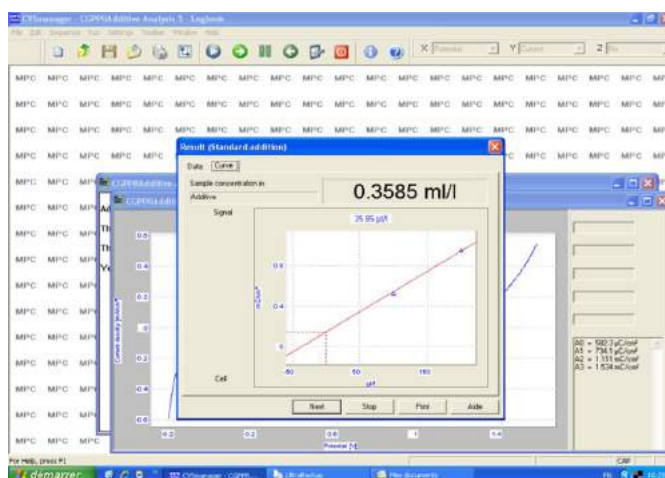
CVlmanager - CGPPIA Additive Analysis 5 - Logbook

File Edit Sequence Tool Settings Toolbar Window Help

X Potential Y Current Z

MPC MPC MPC MPC MPC MPC MPC MPC MPC MPC MPC MPC MPC MPC MPC MPC MPC MPC MPC

MPC MPC MPC MPC MPC MPC MPC MPC MPC MPC MPC MPC MPC MPC MPC MPC MPC MPC MPC

MPC MPC MPC MPC MPC MPC MPC MPC MPC MPC MPC MPC MPC MPC MPC MPC MPC MPC MPC

MPC MPC MPC MPC MPC MPC MPC MPC MPC

Result (Standard addition)

Data Curve

Sample concentration in

Additive

0.3585 ml/l

Signal

35.85 µl/l

0.8

0.4

0

-50

50

150

µl/l

Cell

Next Stop Print Aide

CGPPIA Additive

CGPPIA

Ad

Th

Th

Ye

0.6

0.4

0.2

0

0.2

0.4

0.6

Current density [mA/cm²]

0.2

0.2

0.6

Potential [V]

1

1.4

A0 = 592.3 µC/cm²
A1 = 794.1 µC/cm²
A2 = 1.151 mC/cm²
A3 = 1.534 mC/cm²

For Help, press F1

CAP

demarrer

CVlmanager - CGPPI...

UltraPlasGus

Mes documents

FR